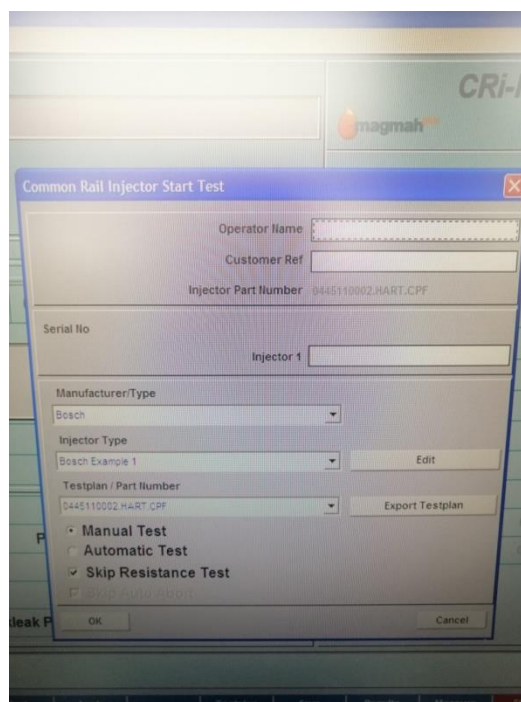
CRi-

magmah

Common Rail Injector Start Test

Operator Name

Customer Ref

Injector Part Number 0445110002.HART.CPF

Serial No

Injector 1

Manufacturer/Type

Bosch

Injector Type

Bosch Example 1

Edit

Testplan / Part Number

0445110002.HART.CPF

Export Testplan

Manual Test

Automatic Test

Skip Resistance Test

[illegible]

P

leak P

OK

Cancel